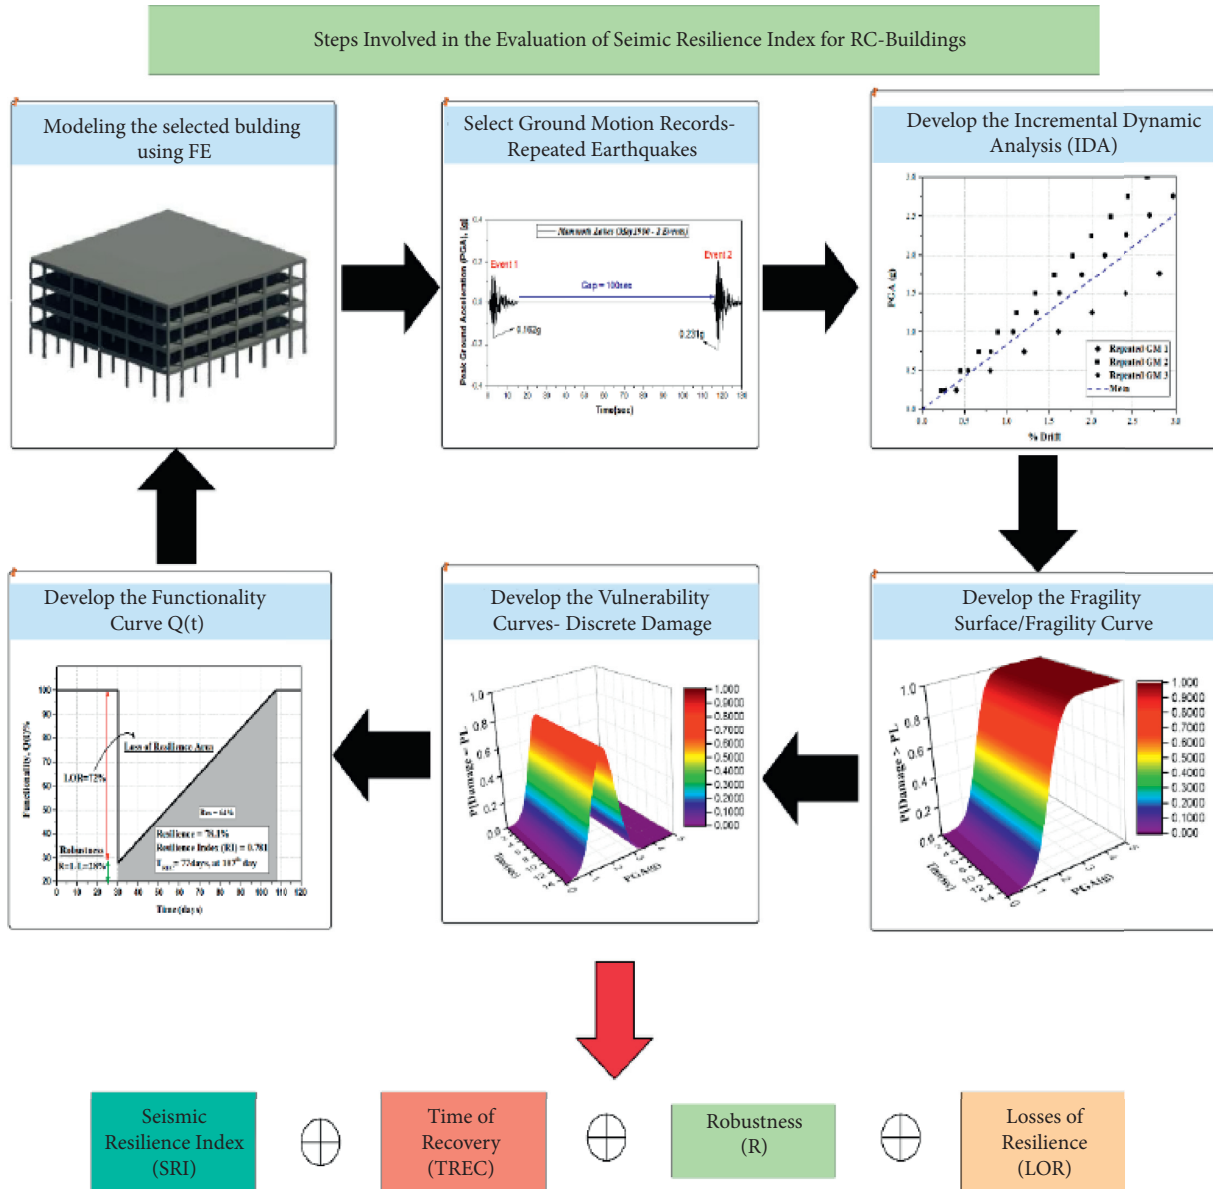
Steps Involved in the Evaluation of Seimic Resilience Index for RC-Buildings

Modeling the selected bulding using FE

Select Ground Motion Records-Repeated Earthquakes

Mammoth Lakes (May1980 - 2 Events)

Event 1

Event 2

Gap = 100sec

0.162g

0.231g

Peak Ground Acceleration (PGA), [g]

Time(sec)

Develop the Incremental Dynamic Analysis (IDA)

PGA (g)

% Drift

Repeated GM 1

Repeated GM 2

Repeated GM 3

Mean

Develop the Functionality Curve Q(t)

Functionality, Q(t)%

Loss of Resilience Area

LOR=72%

Rres = 61%

Resilience = 78.1%

Resilience Index (RI) = 0.781

$T_{RE}$ = 77days, at 107th day

Robustness

R=1-L=28%

Time(days)

Develop the Vulnerability Curves- Discrete Damage

P(Damage = PL

PGA(g)

1.000
0.9000
0.8000
0.7000
0.6000
0.5000
0.4000
0.3000
0.2000
0.1000
0.000

Develop the Fragility Surface/Fragility Curve

P(Damage > PL

PGA(g)

1.000
0.9000
0.8000
0.7000
0.6000
0.5000
0.4000
0.3000
0.2000
0.1000
0.000

Seismic Resilience Index (SRI)

Time of Recovery (TREC)

Robustness (R)

Losses of Resilience (LOR)